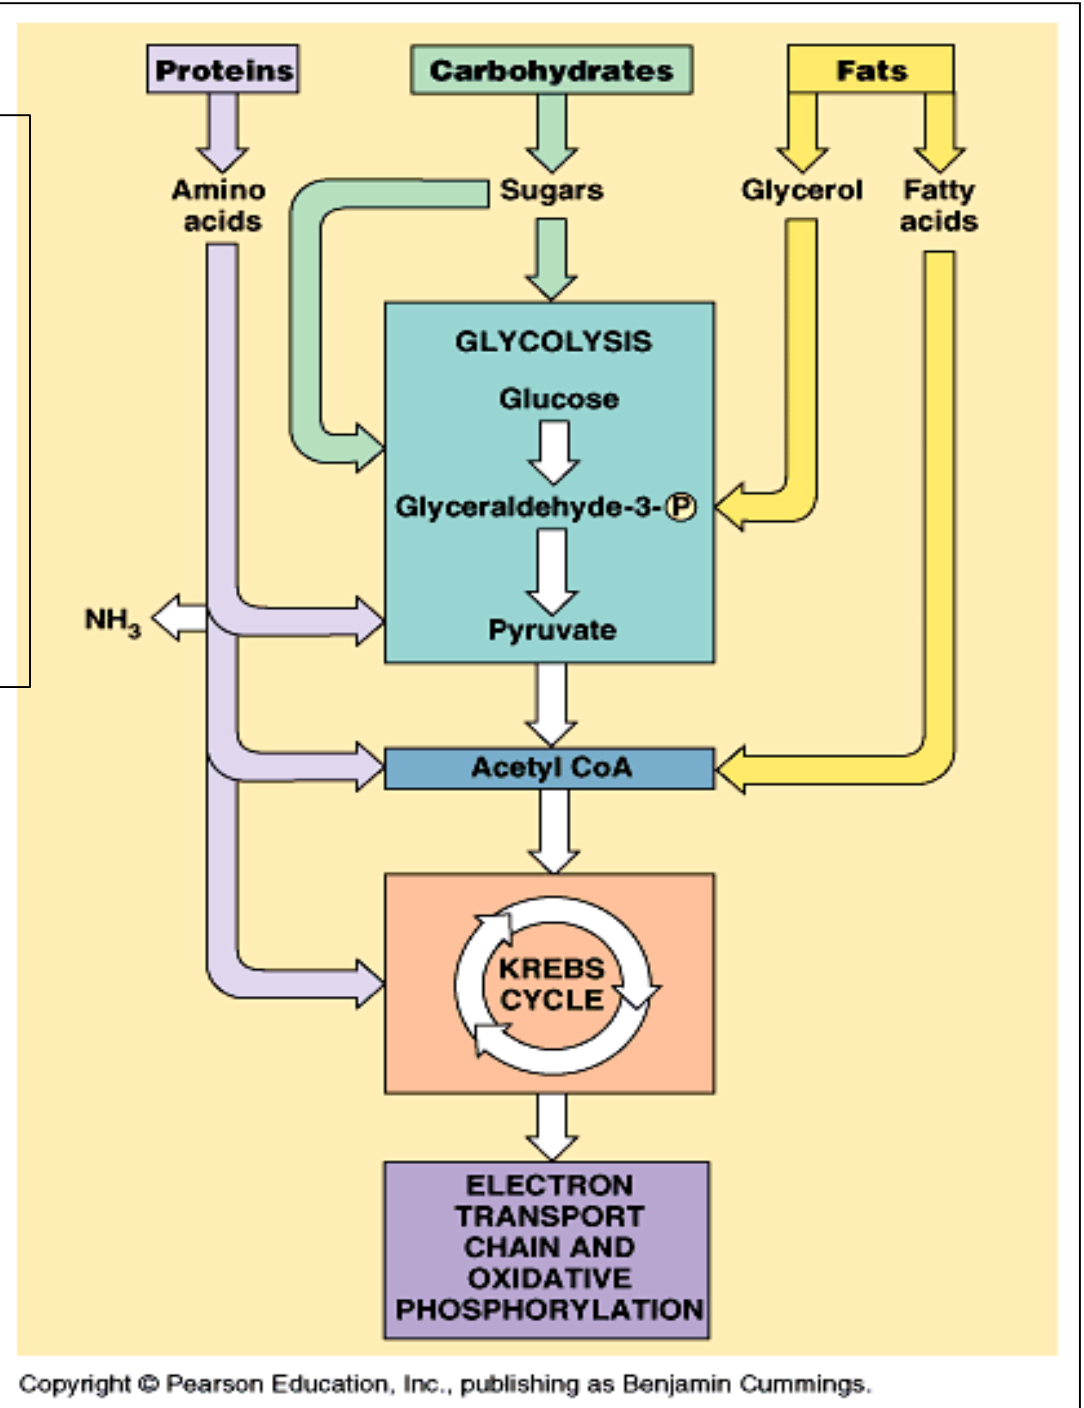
Proteins

Carbohydrates

Fats

Amino acids

Sugars

Glycerol

Fatty acids

GLYCOLYSIS

Glucose

Glyceraldehyde-3-Ⓟ

Pyruvate

$NH_3$

Acetyl CoA

KREBS CYCLE

ELECTRON TRANSPORT CHAIN AND OXIDATIVE PHOSPHORYLATION

Copyright © Pearson Education, Inc., publishing as Benjamin Cummings.